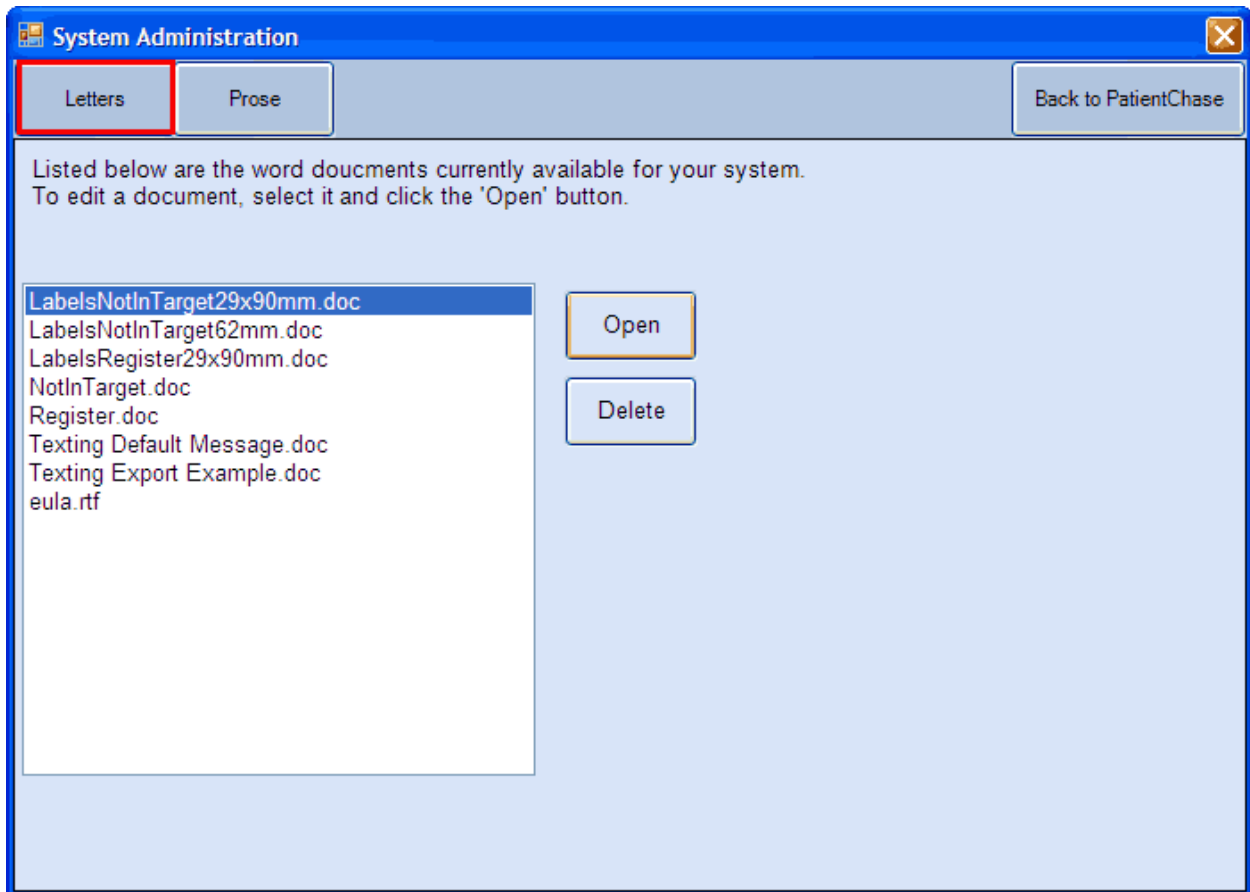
System Administration

Letters

Prose

Back to PatientChase

Listed below are the word doucments currently available for your system.
To edit a document, select it and click the 'Open' button.

LabelsNotInTarget29x90mm.doc
LabelsNotInTarget62mm.doc
LabelsRegister29x90mm.doc
NotInTarget.doc
Register.doc
Texting Default Message.doc
Texting Export Example.doc
eula.rtf

Open

Delete